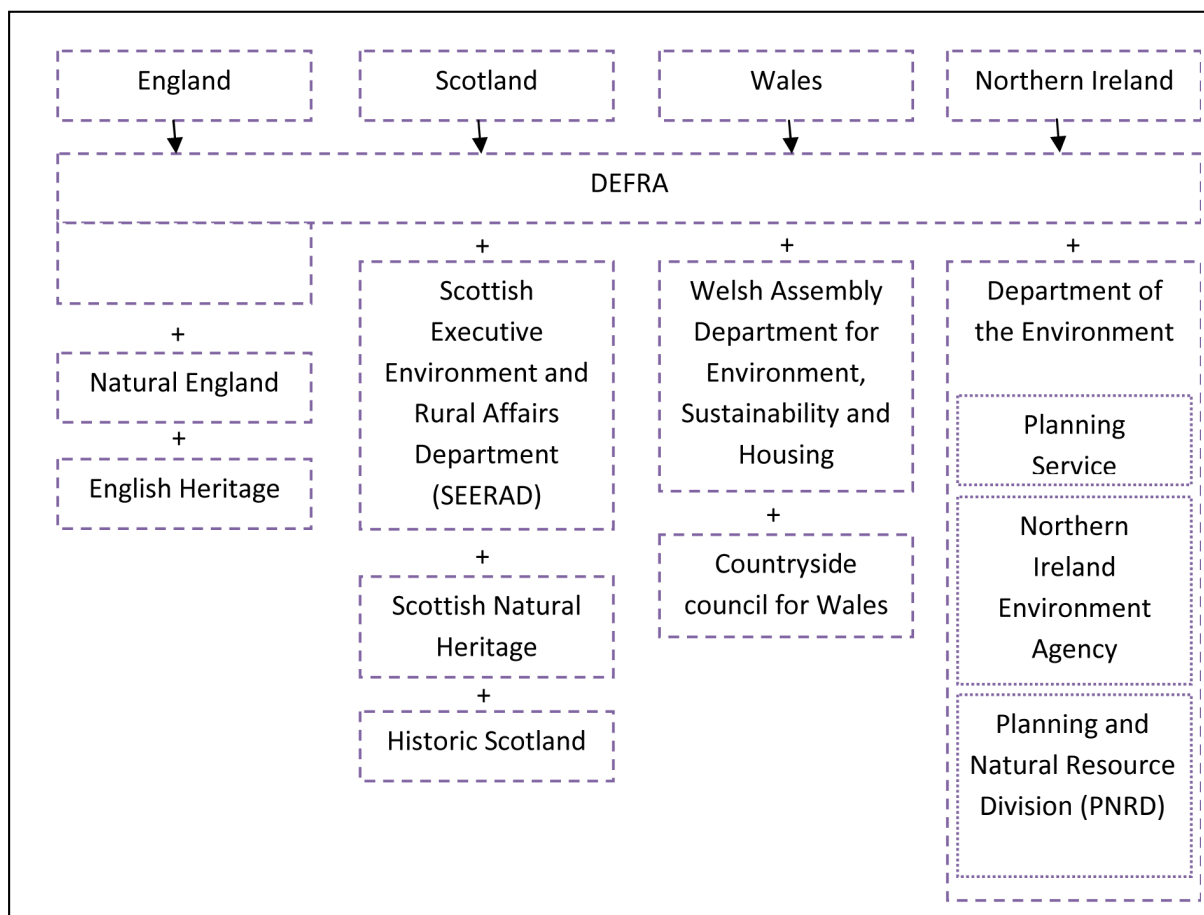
England

Scotland

Wales

Northern Ireland

DEFRA

+

Natural England

+

English Heritage

+

Scottish Executive Environment and Rural Affairs Department (SEERAD)

+

Scottish Natural Heritage

+

Historic Scotland

+

Welsh Assembly Department for Environment, Sustainability and Housing

+

Countryside council for Wales

+

Department of the Environment

Planning Service

Northern Ireland Environment Agency

Planning and Natural Resource Division (PNRD)